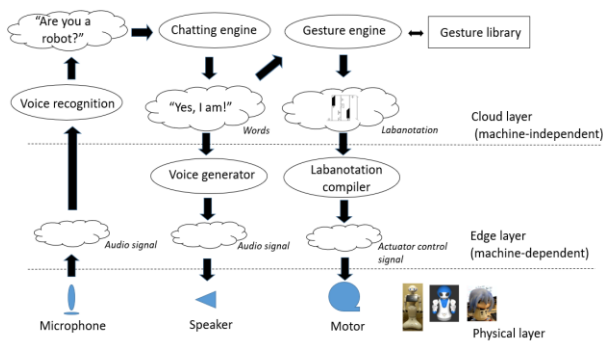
"Are you a robot?"

Chatting engine

Gesture engine

Gesture library

Voice recognition

"Yes, I am!"

Words

Labanotation

Cloud layer (machine-independent)

Voice generator

Labanotation compiler

Audio signal

Audio signal

Actuator control signal

Edge layer (machine-dependent)

Microphone

Speaker

Motor

Physical layer